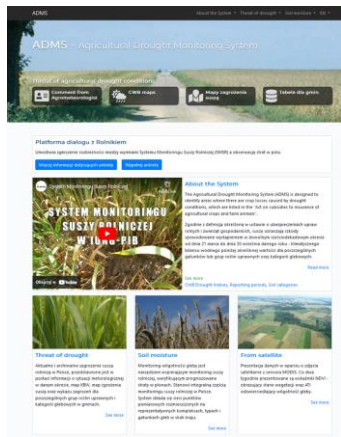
ADMS

About the System ▾ Threat of drought ▾ Documents ▾ EN ▾

ADMS - Agricultural Drought Monitoring System

Threat of agricultural drought conditions

Comment from Agrometeorologist

CWB maps

Mapy zagrożenia suszą

Tabele dla gmin

Platforma dialogu z Rolnikiem

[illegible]

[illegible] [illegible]

System Monitoringu Suszy Rolniczej

SYSTEM MONITORINGU SUSZY ROLNICZEJ W IUNG-PIB

Obejrzyj w YouTube

About the System

The Agricultural Drought Monitoring System (ADMS) is designed to identify areas where there are crop losses caused by drought conditions, which are linked in the "Act on subsidies to insurance of agricultural crops and farm animals".

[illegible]

Read more

See more

CWB Drought Indices, Reporting periods, Soil categories

Threat of drought

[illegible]

See more

Soil moisture

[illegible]

See more

From satellite

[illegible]

See more